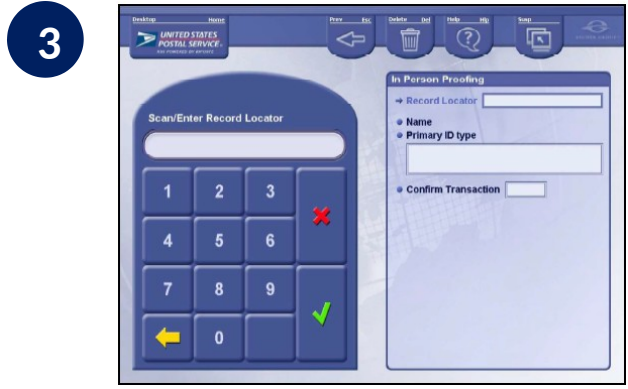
3

Desktop Home

UNITED STATES POSTAL SERVICE

Prev Esc

Delete Del

Help Hlp

Swap

Scan/Enter Record Locator

1 2 3
4 5 6
7 8 9
0

In Person Proofing

Record Locator

Name

Primary ID type

Confirm Transaction